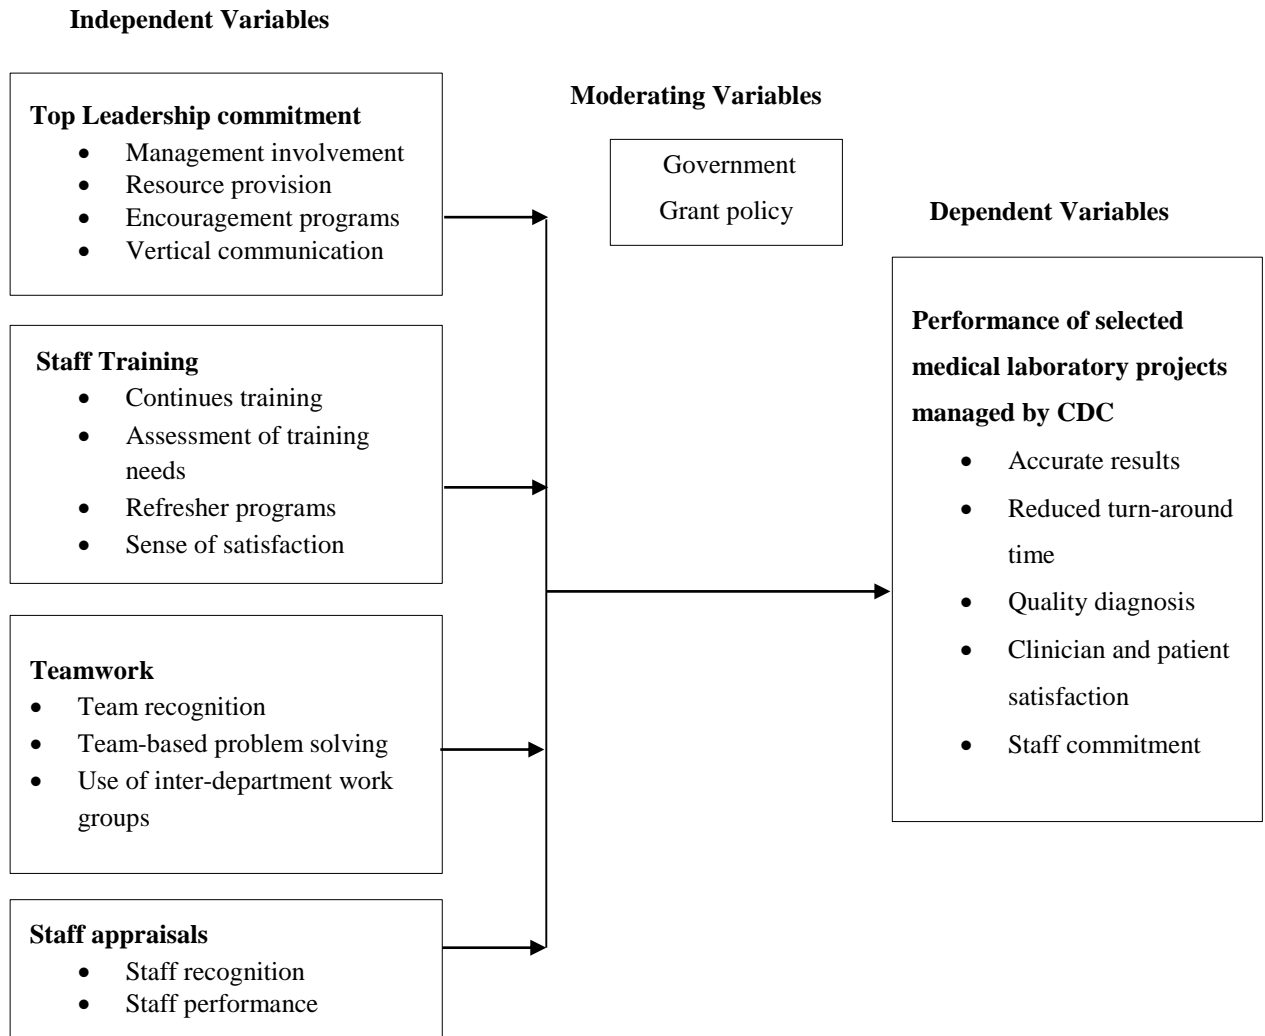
Independent Variables

Top Leadership commitment
- Management involvement
- Resource provision
- Encouragement programs
- Vertical communication

Staff Training
- Continues training
- Assessment of training needs
- Refresher programs
- Sense of satisfaction

Teamwork
- Team recognition
- Team-based problem solving
- Use of inter-department work groups

Staff appraisals
- Staff recognition
- Staff performance

Moderating Variables

Government
Grant policy

Dependent Variables

Performance of selected medical laboratory projects managed by CDC
- Accurate results
- Reduced turn-around time
- Quality diagnosis
- Clinician and patient satisfaction
- Staff commitment